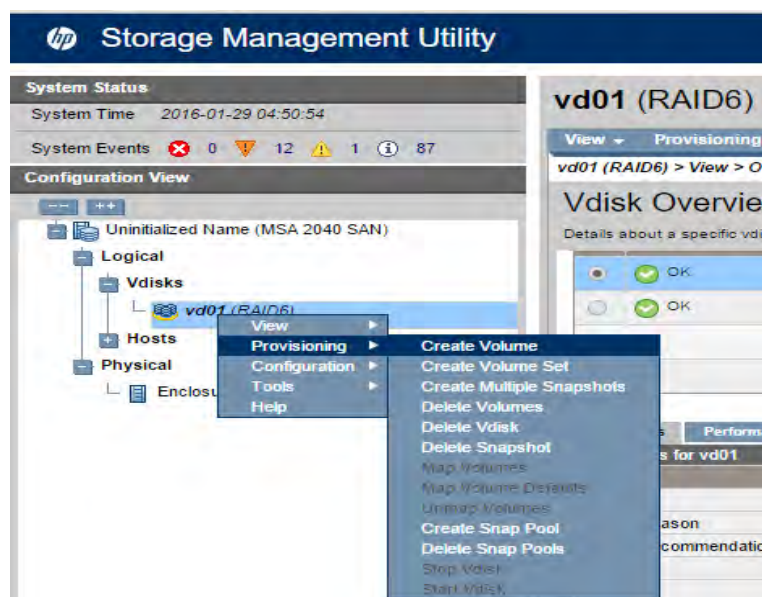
hp Storage Management Utility

System Status

System Time 2016-01-29 04:50:54

System Events 0 12 1 87

Configuration View

−− ++

Uninitialized Name (MSA 2040 SAN)

Logical

Vdisks

vd01 (RAID6)

Hosts

Physical

Enclosu

View ▶
Provisioning ▶
Configuration ▶
Tools ▶
Help

Create Volume
Create Volume Set
Create Multiple Snapshots
Delete Volumes
Delete Vdisk
Delete Snapshot
Map Volumes
Map Volume Defaults
Unmap Volumes
Create Snap Pool
Delete Snap Pools
Stop Vdisk
Start Vdisk

vd01 (RAID6)

View ▾ Provisioning

vd01 (RAID6) > View > O

Vdisk Overvie

Details about a specific vdi

OK

OK

s Perform

s for vd01

ason

commendatio